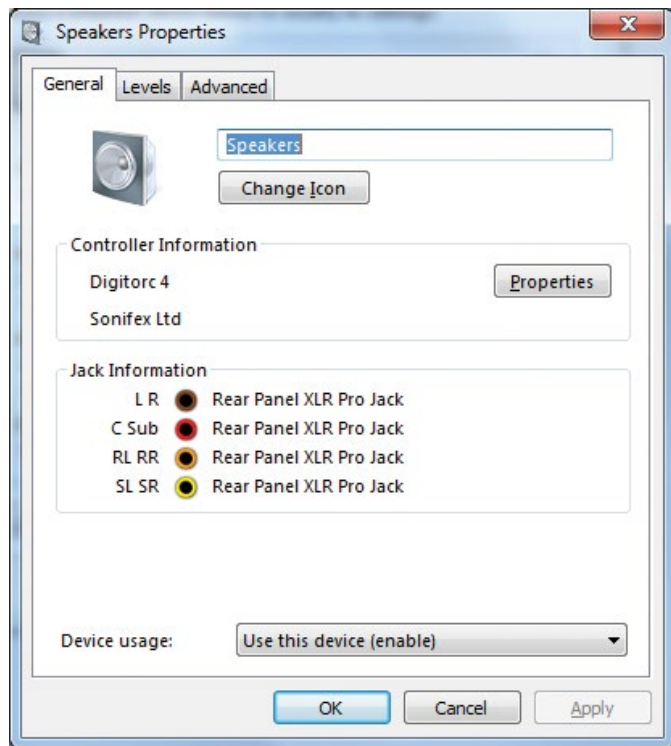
Speakers Properties

General | Levels | Advanced

Speakers

Change Icon

Controller Information

Digitorc 4

Properties

Sonifex Ltd

Jack Information

L R Rear Panel XLR Pro Jack
C Sub Rear Panel XLR Pro Jack
RL RR Rear Panel XLR Pro Jack
SL SR Rear Panel XLR Pro Jack

Device usage: Use this device (enable)

OK Cancel Apply